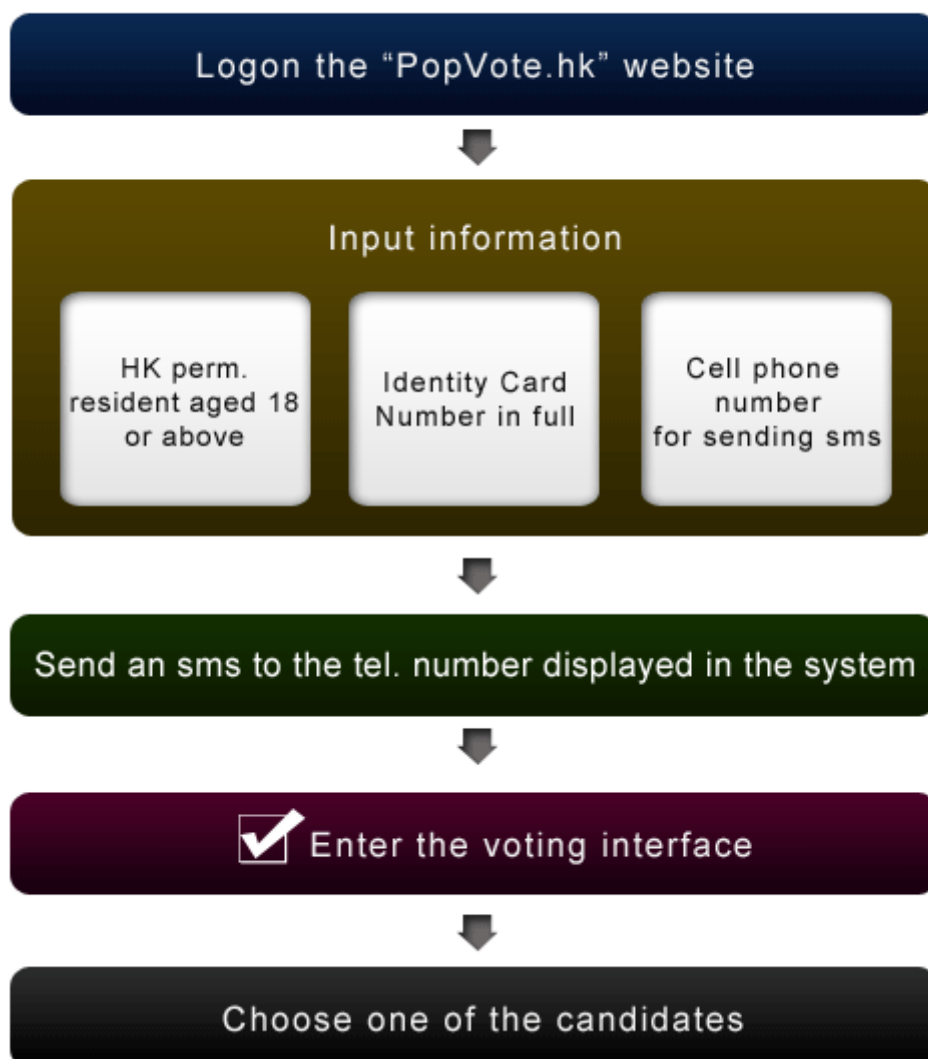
Logon the “PopVote.hk” website

Input information

HK perm. resident aged 18 or above

Identity Card Number in full

Cell phone number for sending sms

Send an sms to the tel. number displayed in the system

Enter the voting interface

Choose one of the candidates